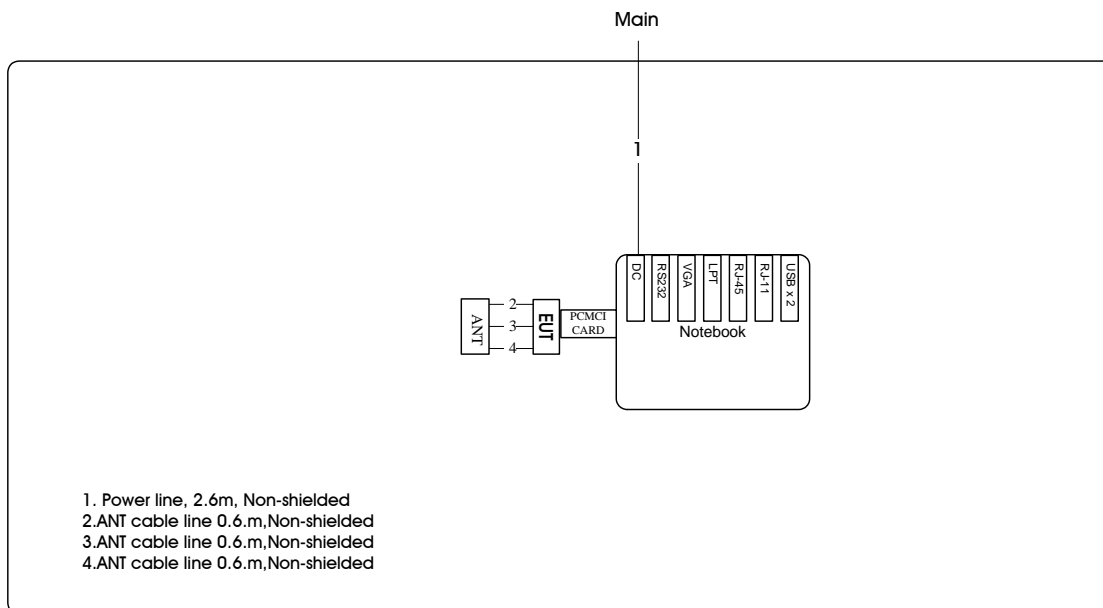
Main

1

DC
RS232
VGA
LPT
RJ-45
RJ-11
USB x 2

Notebook

PCMCI CARD

EUT

ANT

2
3
4

1. Power line, 2.6m, Non-shielded
2.ANT cable line 0.6.m,Non-shielded
3.ANT cable line 0.6.m,Non-shielded
4.ANT cable line 0.6.m,Non-shielded